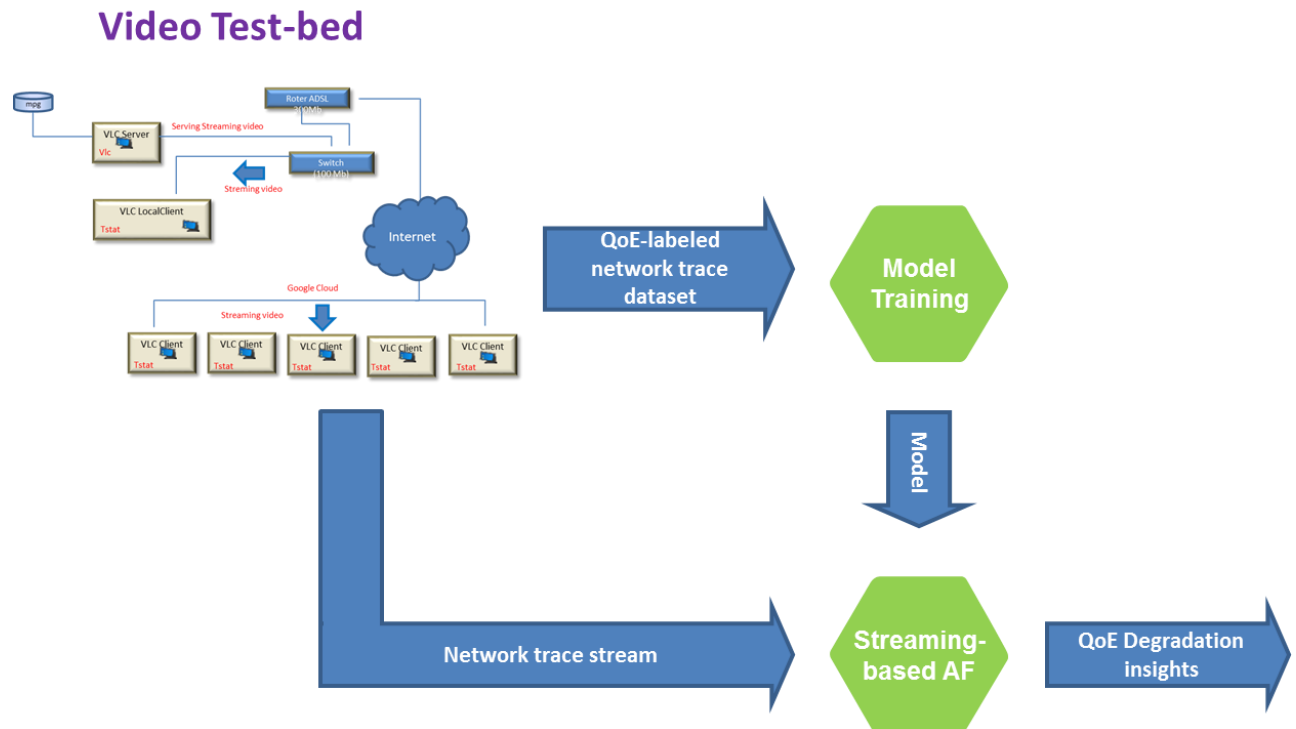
Video Test-bed

mpg

Roter ADSL
20 Mb

VLC Server
Vlc

Serving Streaming video

Switch
(100 Mb)

Streming video

VLC LocalClient
Tstat

Internet

Google Cloud

Streaming video

VLC Client
Tstat

VLC Client
Tstat

VLC Client
Tstat

VLC Client
Tstat

VLC Client
Tstat

QoE-labeled network trace dataset

Model Training

Model

Network trace stream

Streaming-based AF

QoE Degradation insights